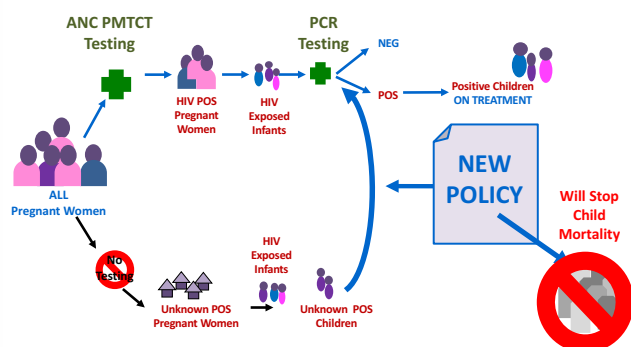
ANC PMTCT Testing

PCR Testing

NEG

POS

Positive Children ON TREATMENT

HIV POS Pregnant Women

HIV Exposed Infants

ALL Pregnant Women

NEW POLICY

Will Stop Child Mortality

No Testing

HIV Exposed Infants

Unknown POS Pregnant Women

Unknown POS Children